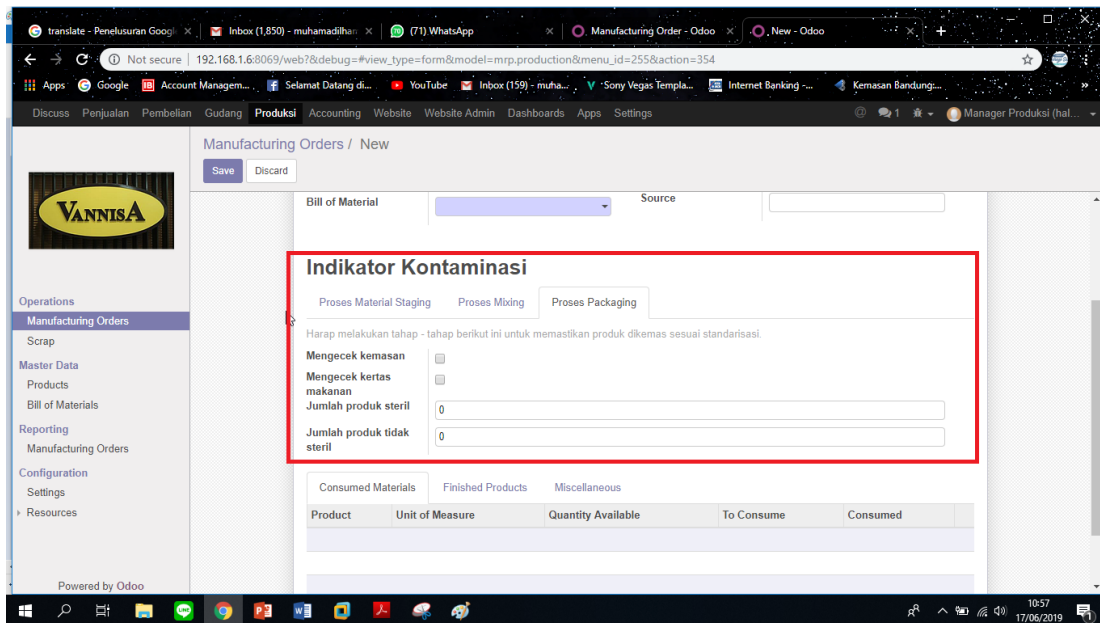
translate - Penelusuran Googl ×
Inbox (1,850) - muhamadilhan ×
(71) WhatsApp ×
Manufacturing Order - Odoo ×
New - Odoo ×

Not secure | 192.168.1.6:8069/web?&debug=#view_type=form&model=mrp.production&menu_id=255&action=354

Apps  Google  Account Managem...  Selamat Datang di...  YouTube  Inbox (159) - muha...  Sony Vegas Templa...  Internet Banking -...  Kemasan Bandung:...  »

Discuss  Penjualan  Pembelian  Gudang  Produksi  Accounting  Website  Website Admin  Dashboards  Apps  Settings  1  Manager Produksi (hal...

Manufacturing Orders / New
Save  Discard

VANNISA

Operations
Manufacturing Orders
Scrap
Master Data
Products
Bill of Materials
Reporting
Manufacturing Orders
Configuration
Settings
Resources

Powered by Odoo

Bill of Material
Source

Indikator Kontaminasi
Proses Material Staging  Proses Mixing  Proses Packaging

Harap melakukan tahap - tahap berikut ini untuk memastikan produk dikemas sesuai standarisasi.
Mengecek kemasan
Mengecek kertas makanan
Jumlah produk steril  0
Jumlah produk tidak steril  0

Consumed Materials  Finished Products  Miscellaneous

| Product | Unit of Measure | Quantity Available | To Consume | Consumed |
|---|---|---|---|---|

10:57
17/06/2019